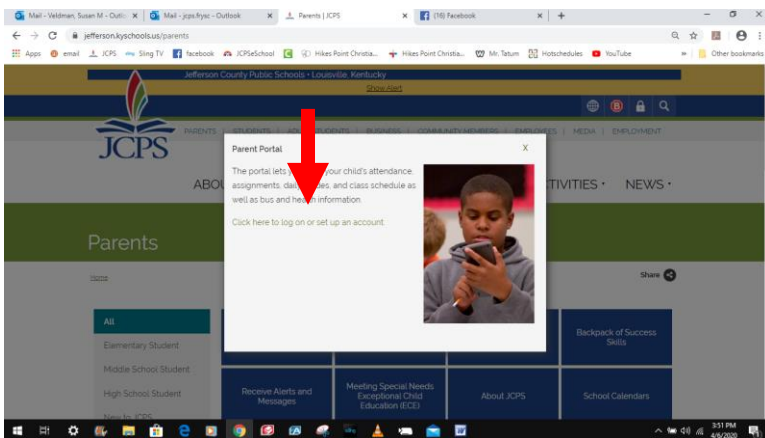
Mail - Veldman, Susan M - Outlo ×
Mail - jcps.frysc - Outlook ×
Parents | JCPS ×
(16) Facebook ×
+

jefferson.kyschools.us/parents

Apps email JCPS Sling TV facebook JCPSeSchool Hikes Point Christia... Hikes Point Christia... Mr. Tatum Hotschedules YouTube » Other bookmarks

Jefferson County Public Schools • Louisville, Kentucky
Show Alert

JCPS

PARENTS | STUDENTS | A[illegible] STUDENTS | BUSINESS | COMMUNITY MEMBERS | EMPLOYEES | MEDIA | EMPLOYMENT

ABO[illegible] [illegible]CTIVITIES • NEWS •

Parents

Home

Share

Parent Portal

X

The portal lets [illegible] your child's attendance, assignments, dail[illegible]es, and class schedule as well as bus and hea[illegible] information.

Click here to log on or set up an account.

All

Elementary Student

Middle School Student

High School Student

New to JCPS

Backpack of Success Skills

Receive Alerts and Messages

Meeting Special Needs Exceptional Child Education (ECE)

About JCPS

School Calendars

3:51 PM
4/9/2020